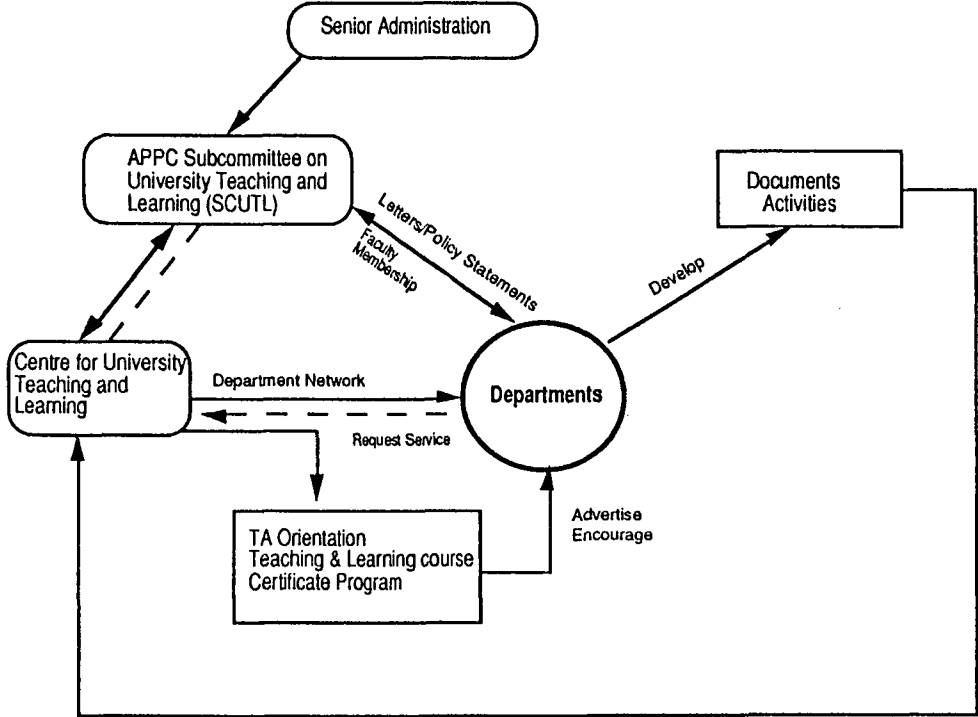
Senior Administration

APPC Subcommittee on University Teaching and Learning (SCUTL)

Letters/Policy Statements

Faculty Membership

Documents Activities

Develop

Centre for University Teaching and Learning

Department Network

Departments

Request Service

Advertise Encourage

TA Orientation
Teaching & Learning course
Certificate Program